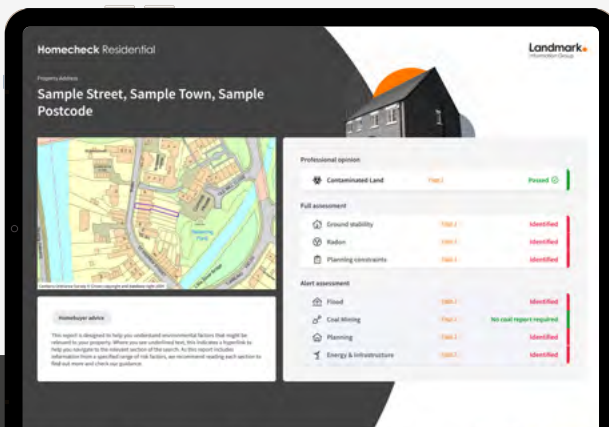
Homecheck Residential

Landmark
Information Group

Property Address

Sample Street, Sample Town, Sample Postcode

Contains Ordnance Survey © Crown copyright and database right 2024

Homebuyer advice

This report is designed to help you understand environmental factors that might be relevant to your property. Where you see underlined text, this indicates a hyperlink to help you navigate to the relevant section of the search. As this report includes information from a specified range of risk factors, we recommend reading each section to find out more and check our guidance.

Professional opinion

Contaminated Land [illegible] Passed

Full assessment

Ground stability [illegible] Identified

Radon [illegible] Identified

Planning constraints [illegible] Identified

Alert assessment

Flood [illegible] Identified

Coal Mining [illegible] No coal report required

Planning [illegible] Identified

Energy & Infrastructure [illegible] Identified